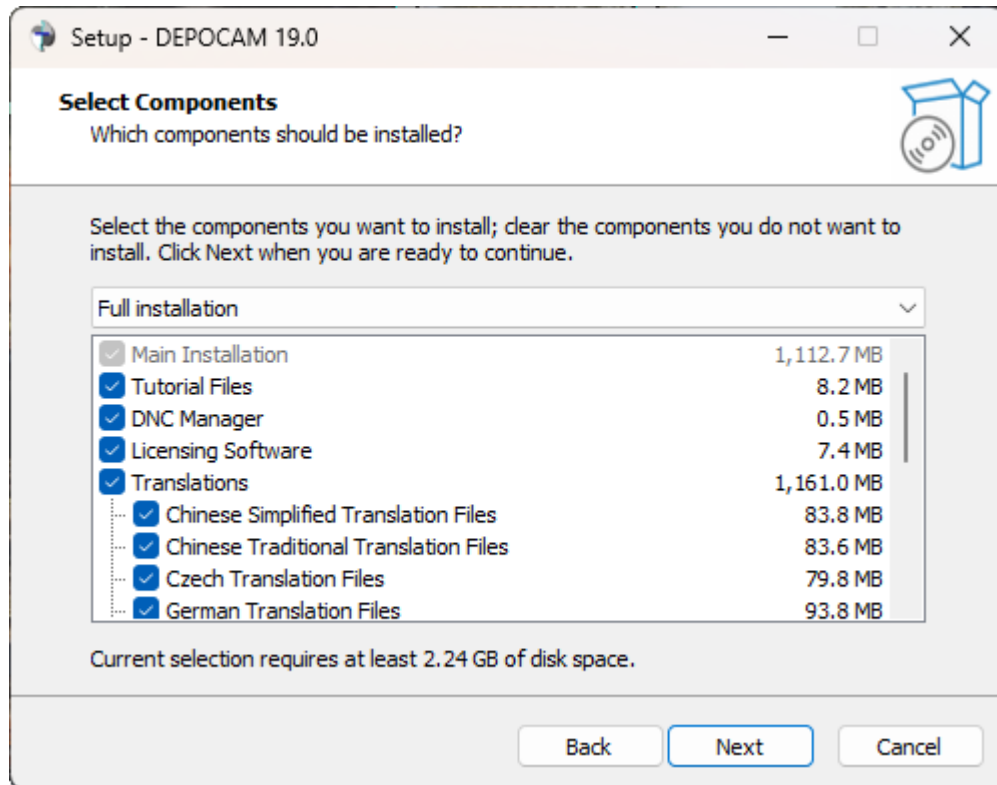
Setup - DEPOCAM 19.0

Select Components
Which components should be installed?

Select the components you want to install; clear the components you do not want to install. Click Next when you are ready to continue.

Full installation

| Component | Size |
|---|---|
| Main Installation | 1,112.7 MB |
| Tutorial Files | 8.2 MB |
| DNC Manager | 0.5 MB |
| Licensing Software | 7.4 MB |
| Translations | 1,161.0 MB |
| Chinese Simplified Translation Files | 83.8 MB |
| Chinese Traditional Translation Files | 83.6 MB |
| Czech Translation Files | 79.8 MB |
| German Translation Files | 93.8 MB |

Current selection requires at least 2.24 GB of disk space.

Back Next Cancel